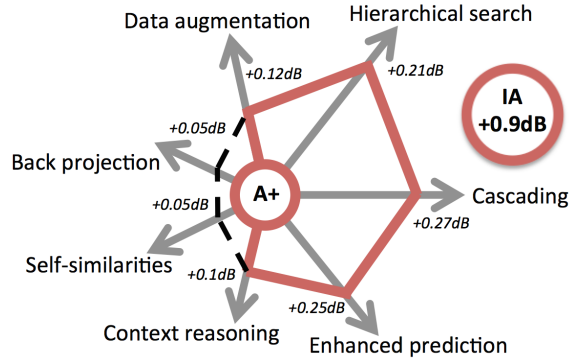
Data augmentation

Hierarchical search

+0.12dB

+0.21dB

IA
+0.9dB

+0.05dB

Back projection

A+

Cascading

+0.05dB

+0.27dB

Self-similarities

+0.1dB

+0.25dB

Context reasoning

Enhanced prediction